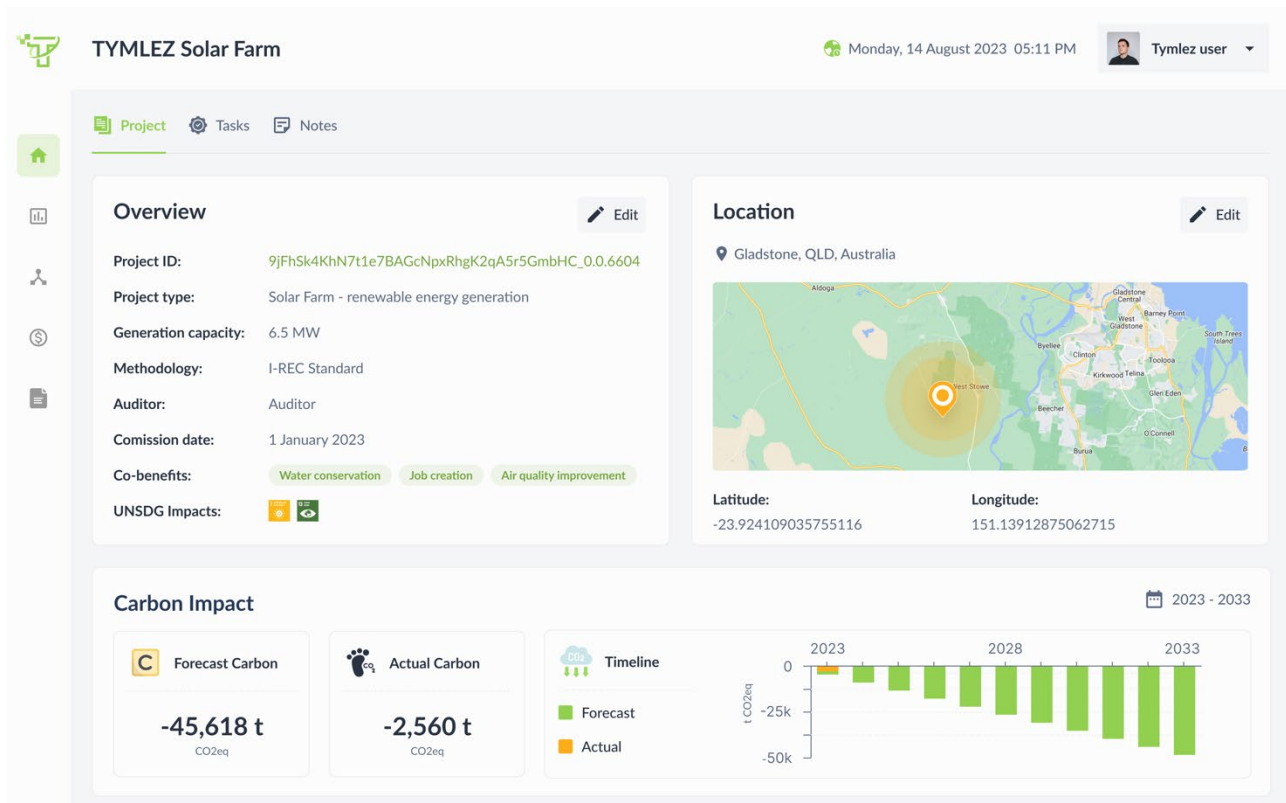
TYMLEZ Solar Farm

Monday, 14 August 2023 05:11 PM

Tymlez user

Project Tasks Notes

Overview

Edit

| | |
|---|---|
| Project ID: | 9jFhSk4KhN7t1e7BAGcNpxRhgK2qA5r5GmbHC_0.0.6604 |
| Project type: | Solar Farm - renewable energy generation |
| Generation capacity: | 6.5 MW |
| Methodology: | I-REC Standard |
| Auditor: | Auditor |
| Comission date: | 1 January 2023 |
| Co-benefits: | Water conservation · Job creation · Air quality improvement |
| UNSDG Impacts: | |

Location

Edit

Gladstone, QLD, Australia

Aldoga
Gladstone Central
Barney Point
West Gladstone
South Trees Island
Byellee
Clinton
Toolooa
Kirkwood
Telina
West Stowe
Glen Eden
Beecher
O'Connell
Burua

Latitude:
-23.924109035755116

Longitude:
151.13912875062715

Carbon Impact

2023 - 2033

Forecast Carbon
-45,618 t
CO2eq

Actual Carbon
-2,560 t
CO2eq

Timeline
Forecast
Actual

2023
2028
2033
0
-25k
-50k
t CO2eq